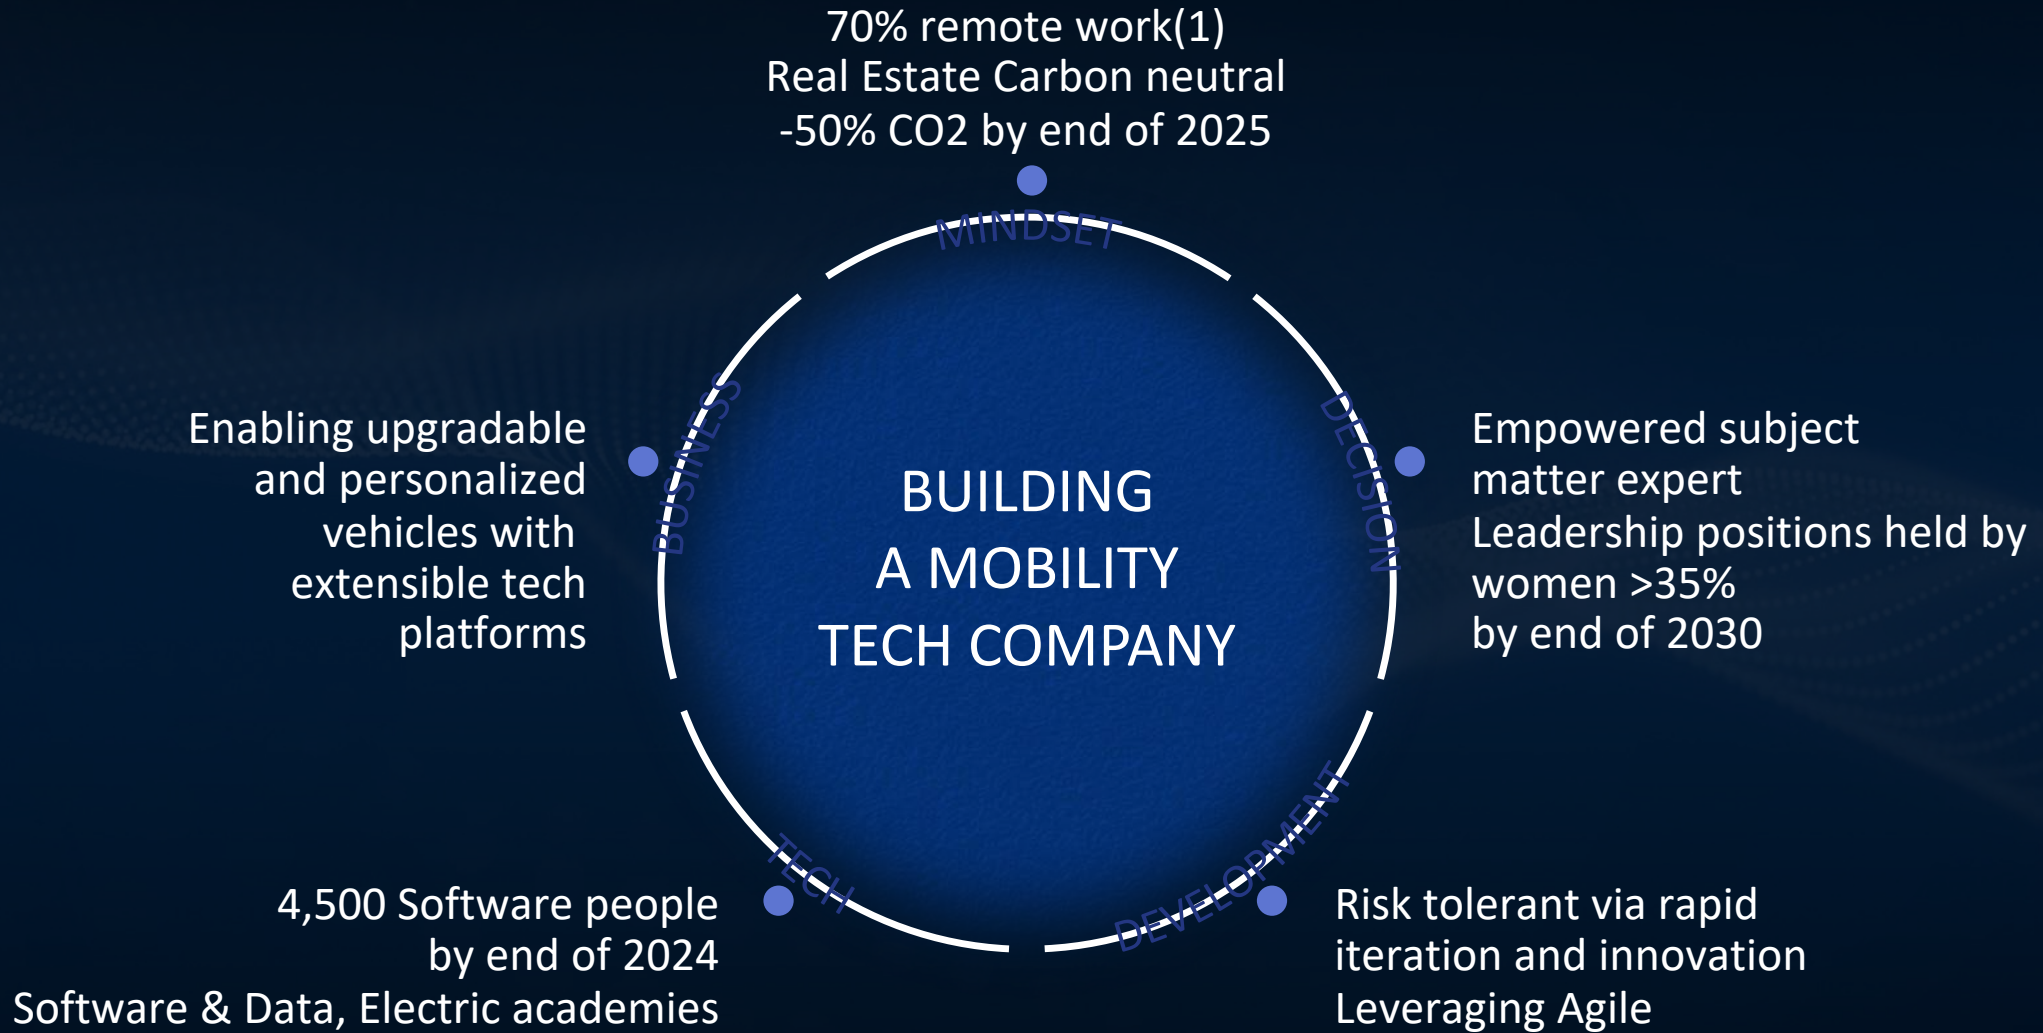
70% remote work(1)
Real Estate Carbon neutral
-50% CO2 by end of 2025

MINDSET

Enabling upgradable and personalized vehicles with extensible tech platforms

BUSINESS

BUILDING
A MOBILITY
TECH COMPANY

DECISION

Empowered subject matter expert
Leadership positions held by women >35%
by end of 2030

TECH

DEVELOPMENT

4,500 Software people by end of 2024
Software & Data, Electric academies

Risk tolerant via rapid iteration and innovation
Leveraging Agile